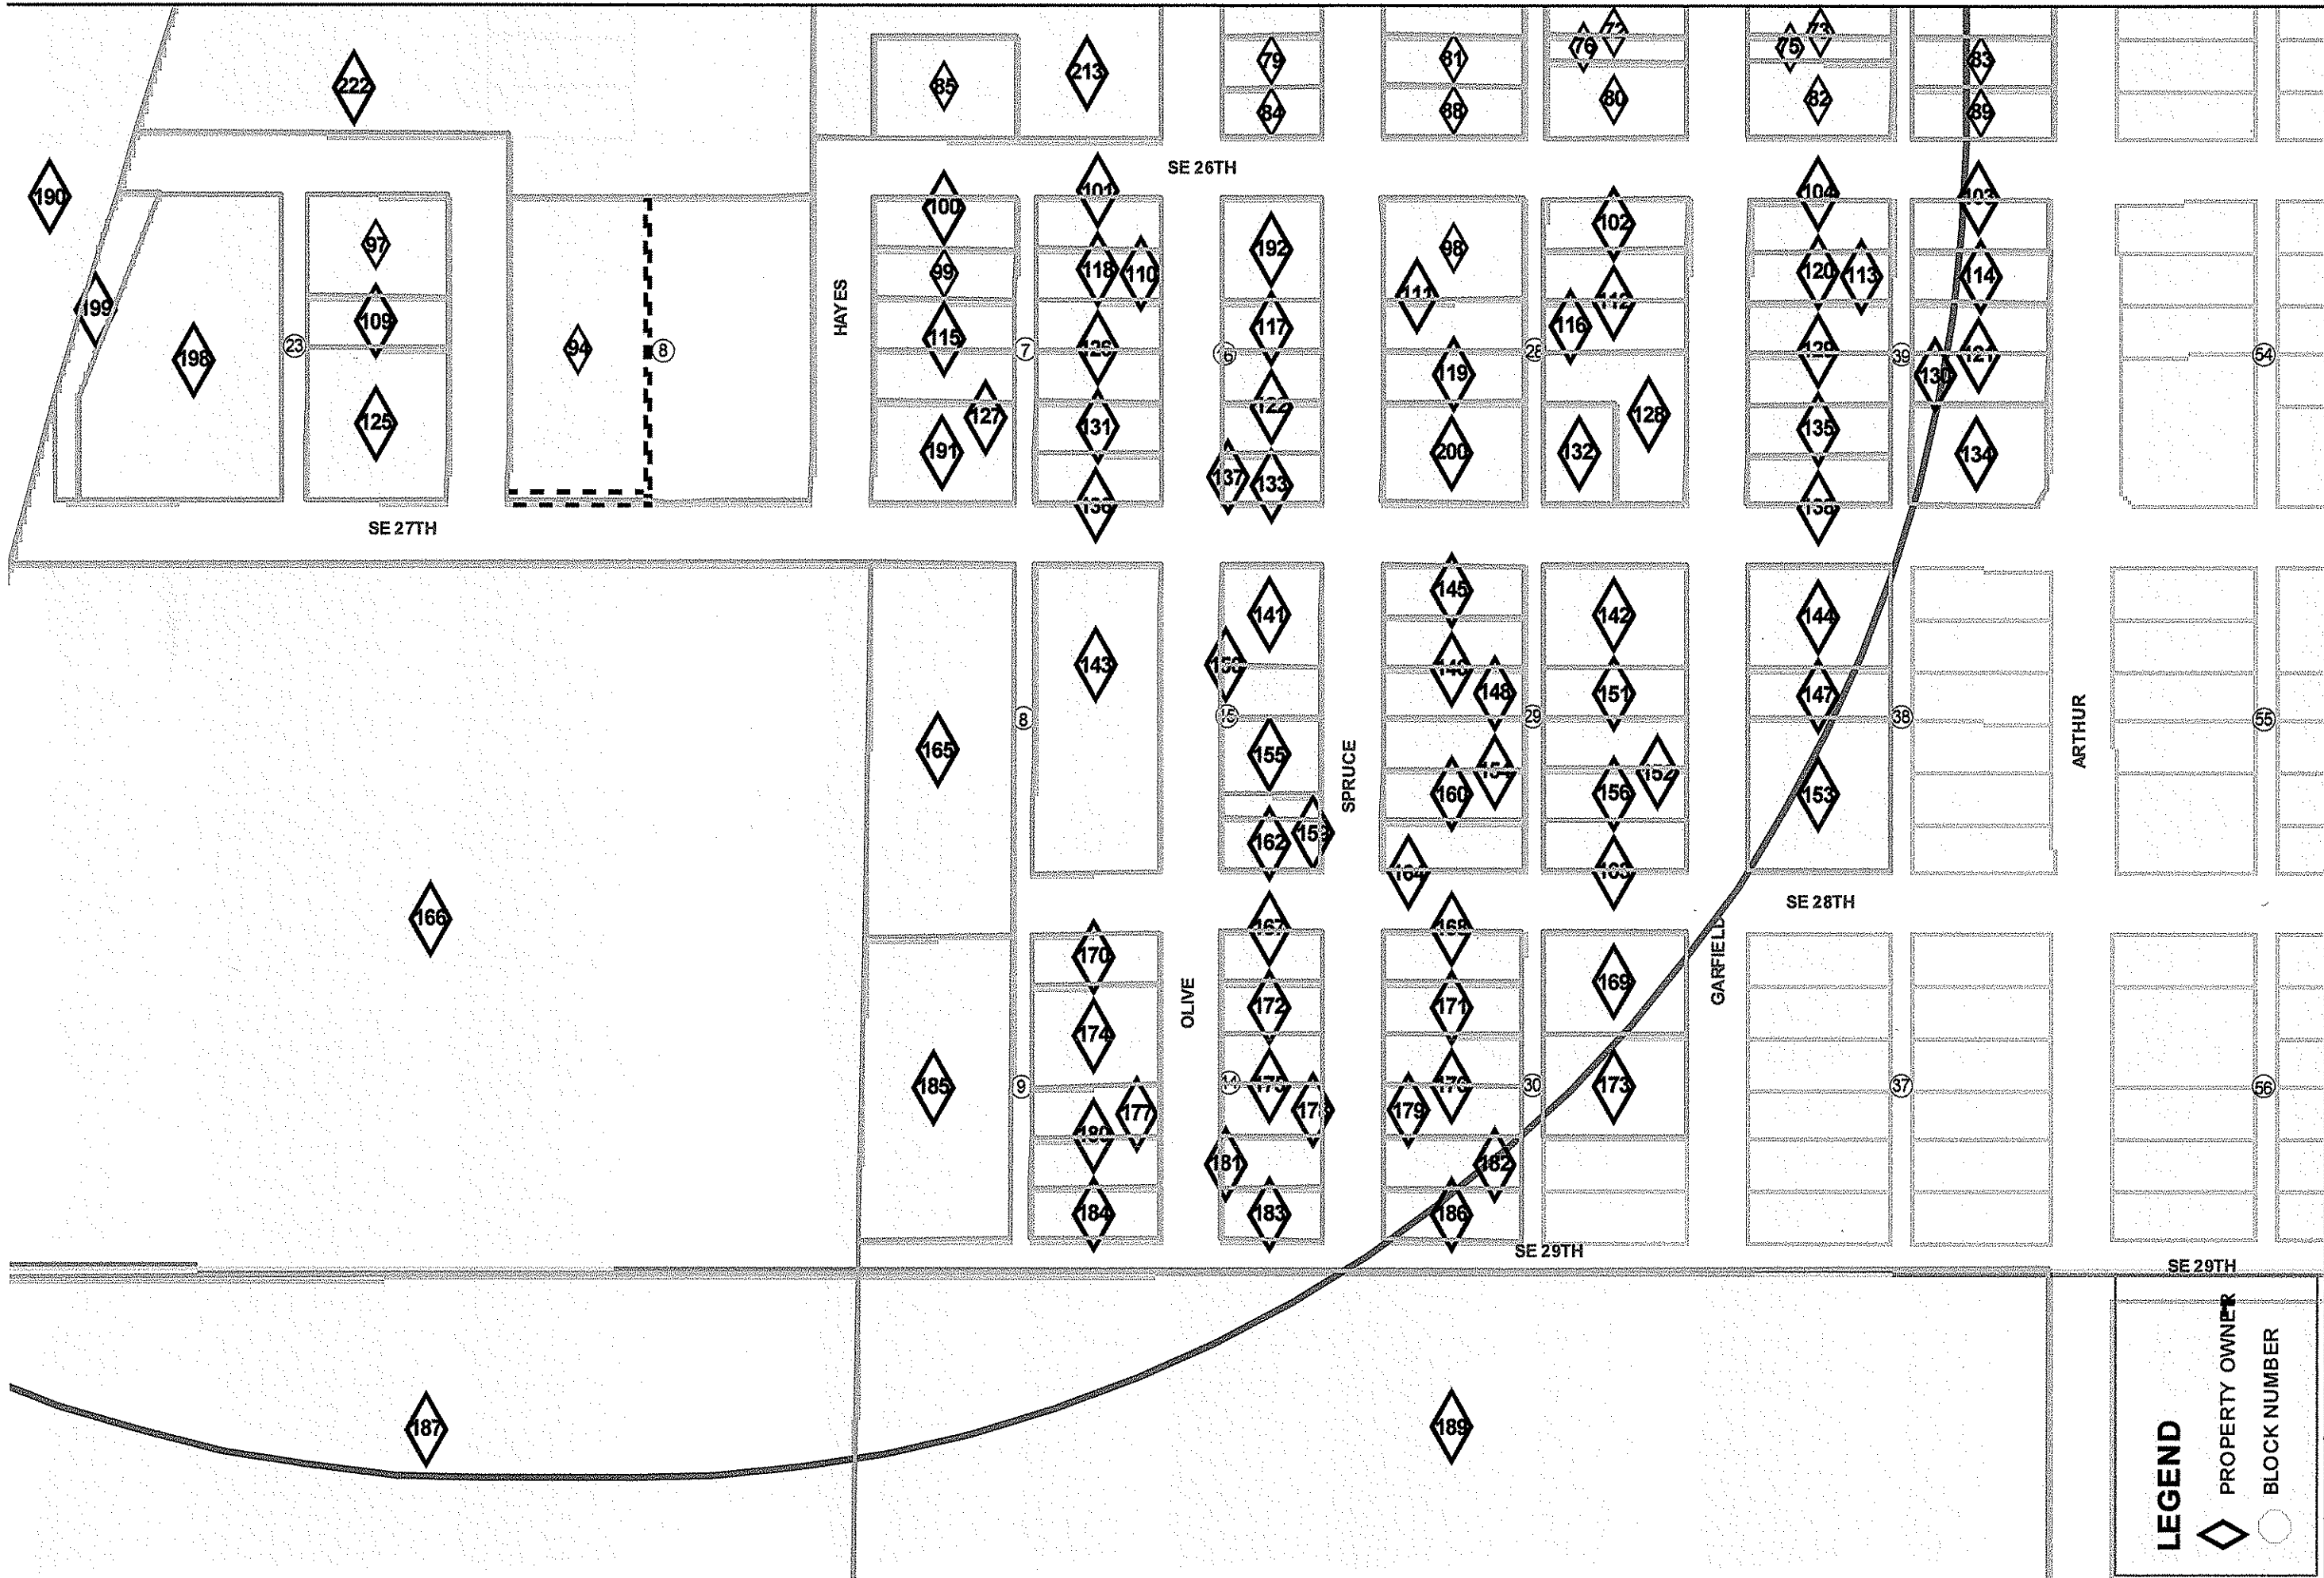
222
85
213
79
84
81
88
76
77
80
75
73
82
83
89
190
SE 26TH
101
100
192
98
102
104
103
97
99
118
110
111
112
116
120
113
114
199
198
23
109
94
8
HAYES
115
7
126
16
117
119
28
129
39
130
127
54
125
127
131
122
128
135
191
137
133
200
132
134
136
138
SE 27TH
145
141
142
144
156
143
146
148
151
147
165
8
15
29
38
55
155
SPRUCE
154
152
ARTHUR
160
156
153
162
159
164
163
166
167
168
SE 28TH
170
169
OLIVE
GARFIELD
172
171
174
185
9
14
175
176
30
173
37
56
177
178
179
180
181
182
184
183
186
SE 29TH
SE 29TH
187
189
LEGEND
PROPERTY OWNER
BLOCK NUMBER